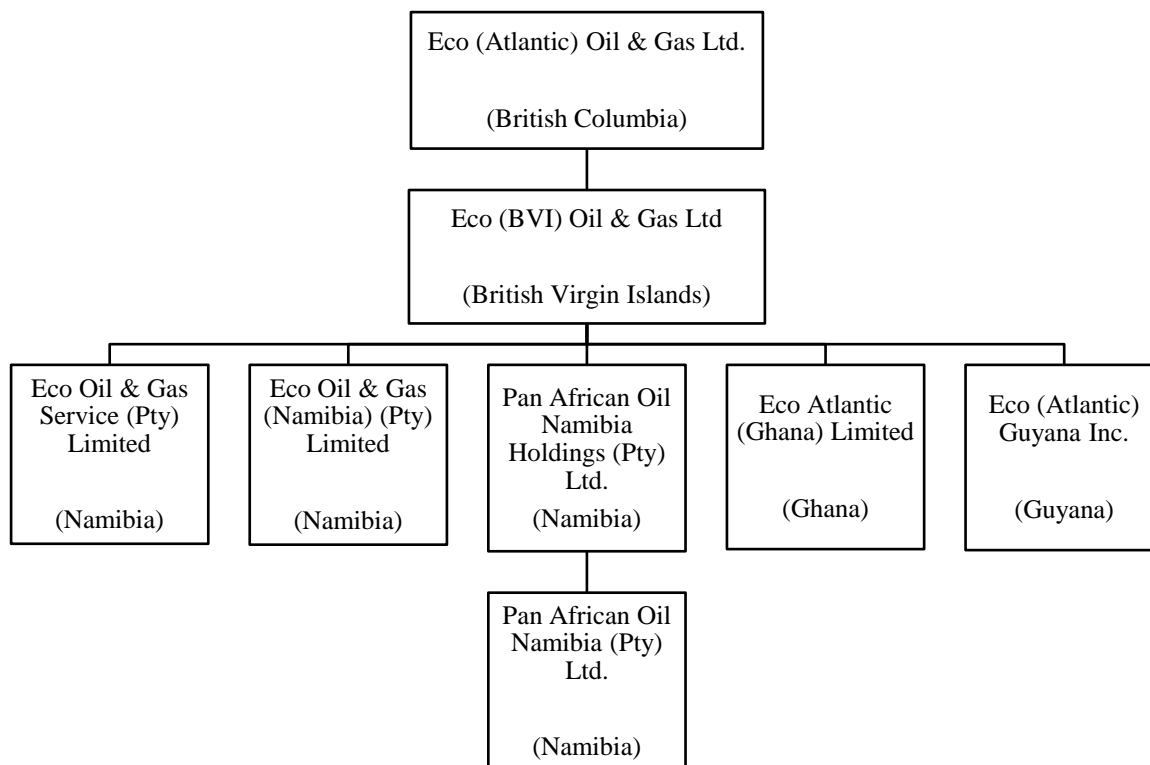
Eco (Atlantic) Oil & Gas Ltd.

(British Columbia)

Eco (BVI) Oil & Gas Ltd

(British Virgin Islands)

Eco Oil & Gas Service (Pty) Limited

(Namibia)

Eco Oil & Gas (Namibia) (Pty) Limited

(Namibia)

Pan African Oil Namibia Holdings (Pty) Ltd.

(Namibia)

Eco Atlantic (Ghana) Limited

(Ghana)

Eco (Atlantic) Guyana Inc.

(Guyana)

Pan African Oil Namibia (Pty) Ltd.

(Namibia)